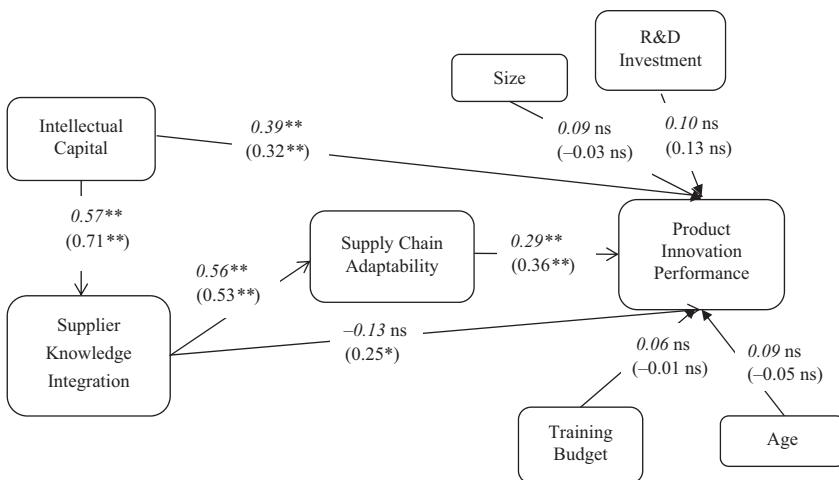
R&D Investment

Size

Intellectual Capital

*0.39*** (0.32**)

*0.09* ns (–0.03 ns)

*0.10* ns (0.13 ns)

*0.57*** (0.71**)

*0.56*** (0.53**)

Supply Chain Adaptability

*0.29*** (0.36**)

Product Innovation Performance

Supplier Knowledge Integration

*–0.13* ns (0.25*)

*0.06* ns (–0.01 ns)

*0.09* ns (–0.05 ns)

Training Budget

Age